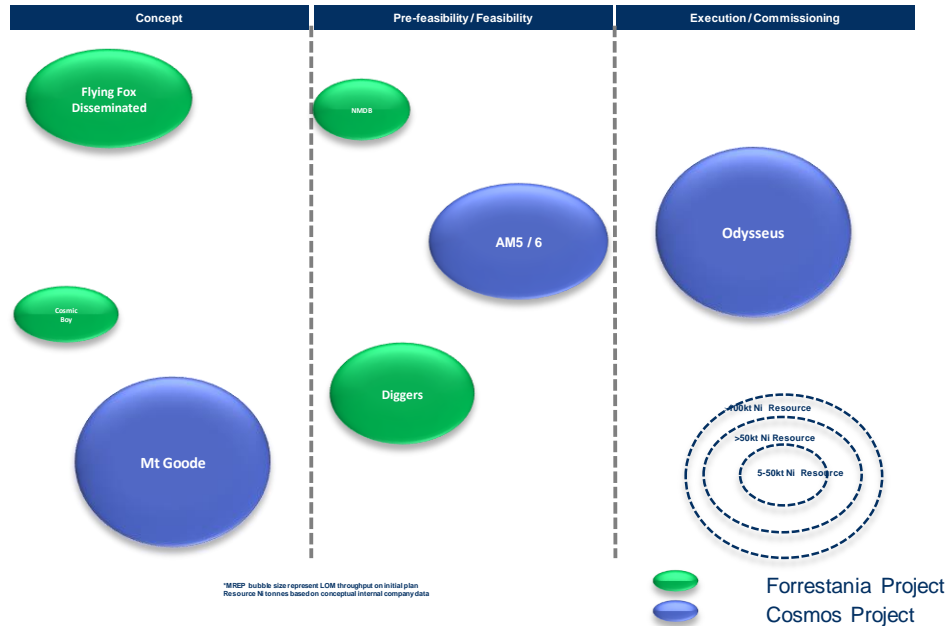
Concept

Pre-feasibility / Feasibility

Execution / Commissioning

Flying Fox Disseminated

NMDB

AM5 / 6

Odysseus

Cosmic Boy

Diggers

Mt Goode

>100kt Ni Resource

>50kt Ni Resource

5-50kt Ni Resource

*MREP bubble size represent LOM throughput on initial plan
Resource Ni tonnes based on conceptual internal company data

Forrestania Project
Cosmos Project